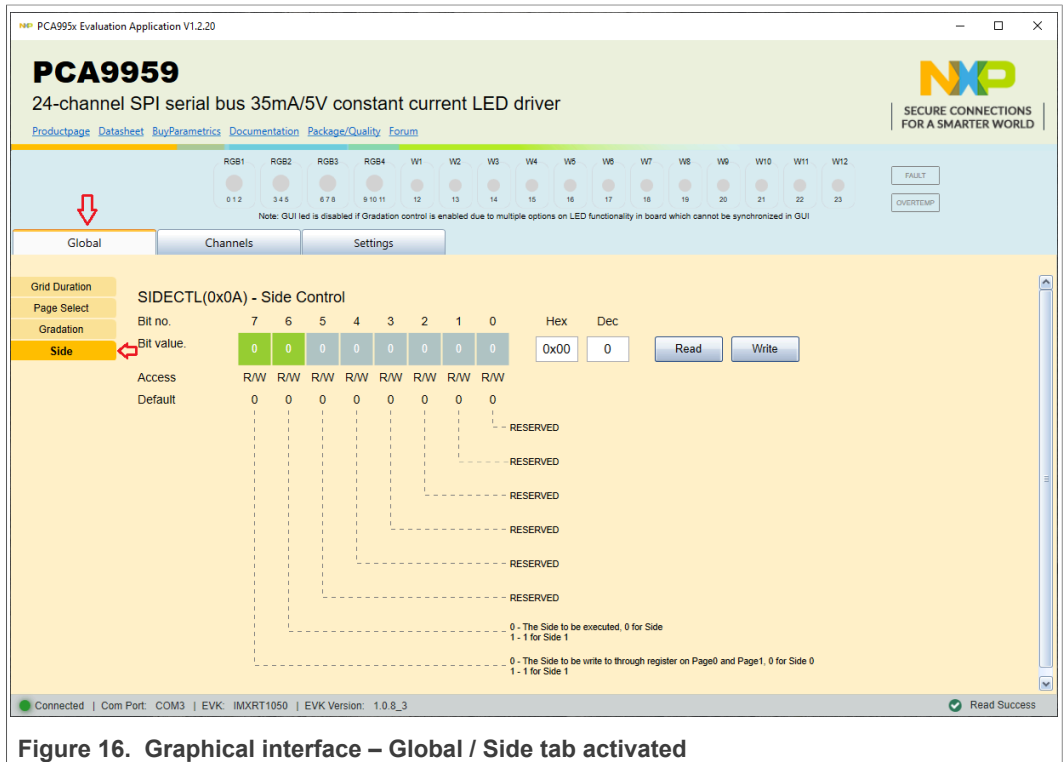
PCA995x Evaluation Application V1.2.20

PCA9959

24-channel SPI serial bus 35mA/5V constant current LED driver

Productpage Datasheet BuyParametrics Documentation Package/Quality Forum

NXP
SECURE CONNECTIONS FOR A SMARTER WORLD

RGB1 RGB2 RGB3 RGB4 W1 W2 W3 W4 W5 W6 W7 W8 W9 W10 W11 W12

0 1 2 3 4 5 6 7 8 9 10 11 12 13 14 15 16 17 18 19 20 21 22 23

FAULT
OVERTEMP

Note: GUI led is disabled if Gradation control is enabled due to multiple options on LED functionality in board which cannot be synchronized in GUI

Global Channels Settings

Grid Duration
Page Select
Gradation
Side

SIDECTL(0x0A) - Side Control

| Bit no. | 7 | 6 | 5 | 4 | 3 | 2 | 1 | 0 |
|---|---|---|---|---|---|---|---|---|
| Bit value. | 0 | 0 | 0 | 0 | 0 | 0 | 0 | 0 |
| Access | R/W | R/W | R/W | R/W | R/W | R/W | R/W | R/W |
| Default | 0 | 0 | 0 | 0 | 0 | 0 | 0 | 0 |

Hex 0x00 Dec 0 Read Write

RESERVED
RESERVED
RESERVED
RESERVED
RESERVED
RESERVED
0 - The Side to be executed, 0 for Side
1 - 1 for Side 1
0 - The Side to be write to through register on Page0 and Page1, 0 for Side 0
1 - 1 for Side 1

Connected | Com Port: COM3 | EVK: IMXRT1050 | EVK Version: 1.0.8_3 Read Success

Figure 16. Graphical interface – Global / Side tab activated